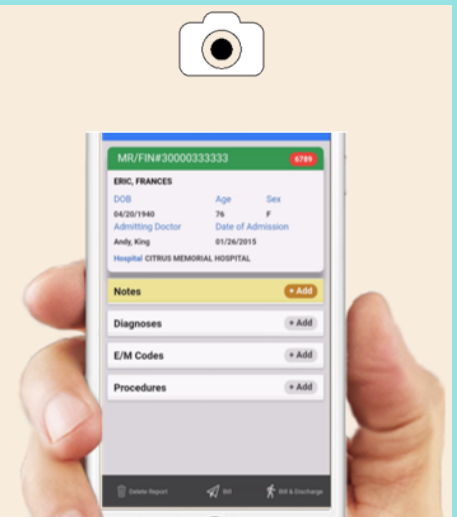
MR/FIN#30000333333 6789

ERIC, FRANCES

| DOB | Age | Sex |
|---|---|---|
| 04/20/1940 | 76 | F |

Admitting Doctor
Andy, King

Date of Admission
01/26/2015

Hospital CITRUS MEMORIAL HOSPITAL

Notes + Add

Diagnoses + Add

E/M Codes + Add

Procedures + Add

Delete Report Bill Bill & Discharge